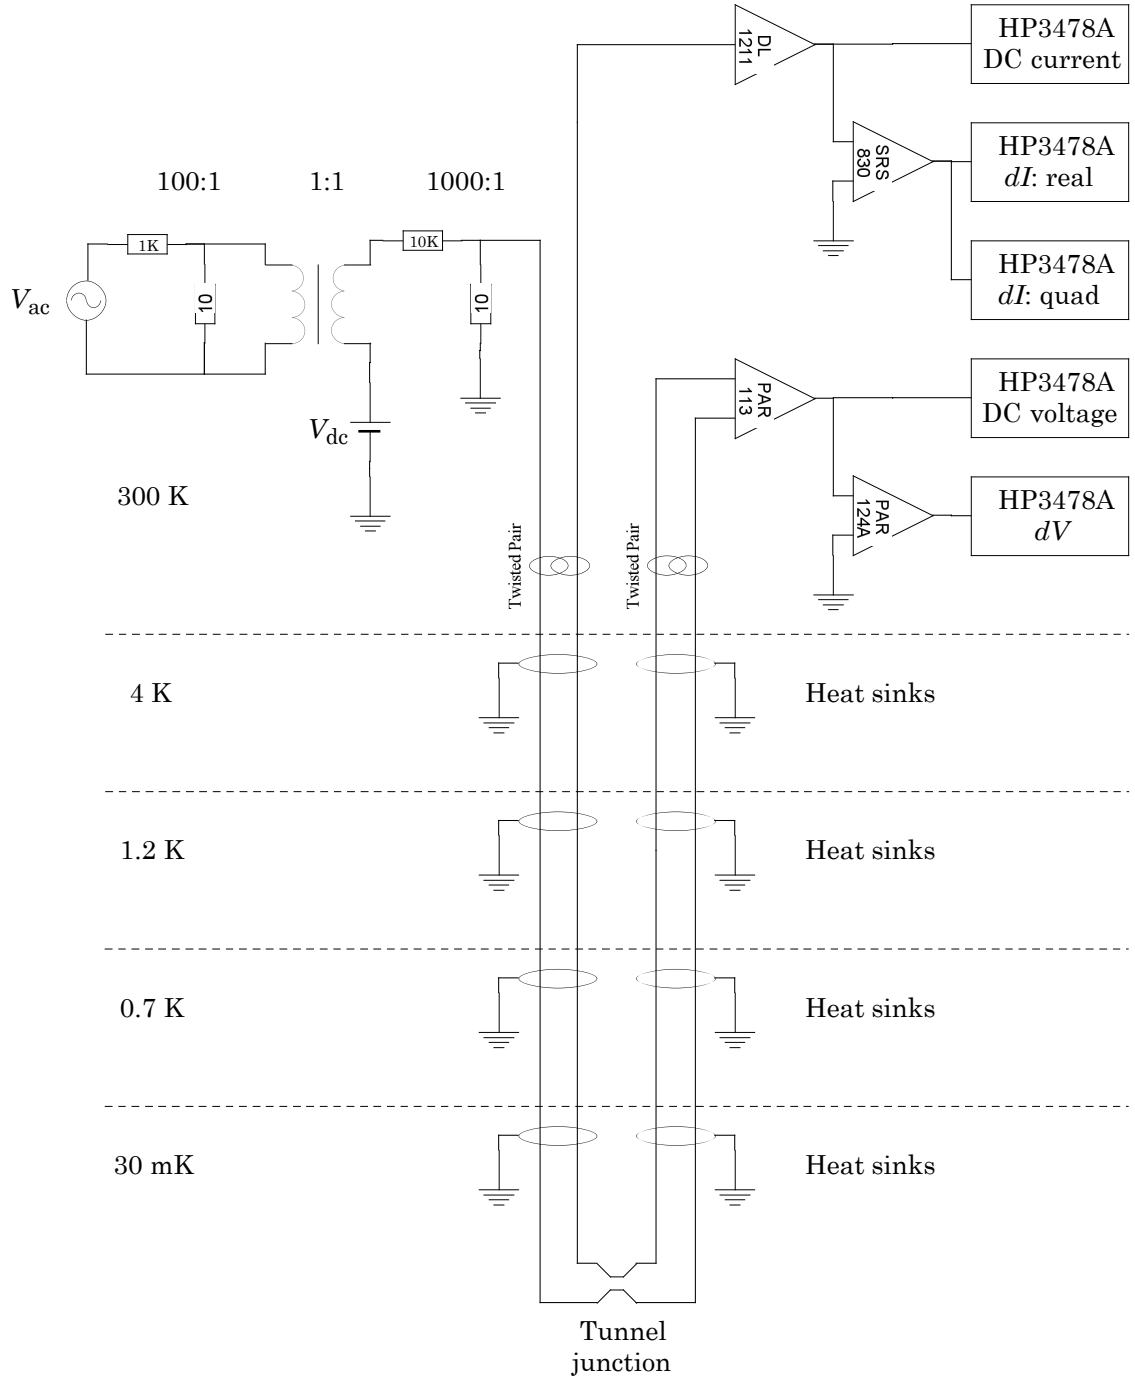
DL 1211

HP3478A
DC current

SRS 830

HP3478A
$dI$: real

HP3478A
$dI$: quad

100:1 1:1 1000:1

1K

10K

$V_{ac}$

10

10

$V_{dc}$

PAR 113

HP3478A
DC voltage

PAR 124A

HP3478A
$dV$

300 K

Twisted Pair

Twisted Pair

4 K

Heat sinks

1.2 K

Heat sinks

0.7 K

Heat sinks

30 mK

Heat sinks

Tunnel junction